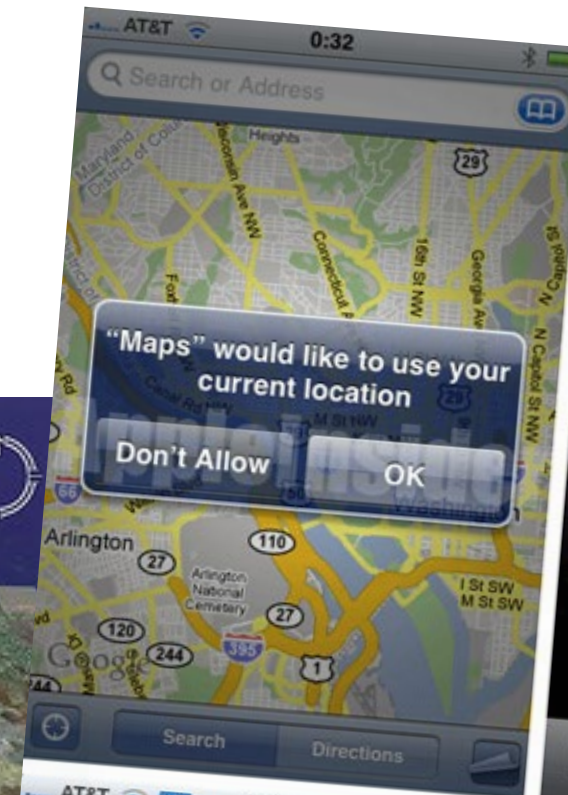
AT&T
0:32
Search or Address
Maryland
District of Columbia
Heights
Wisconsin Ave NW
Connecticut Ave
16th St NW
Georgia Ave
N Capitol St NW
29
"Maps" would like to use your current location
Don't Allow
OK
AppleInsider
Arlington
27
110
Arlington National Cemetery
27
I St SW
M St SW
120
244
395
1
Google
Search
Directions
AT&T